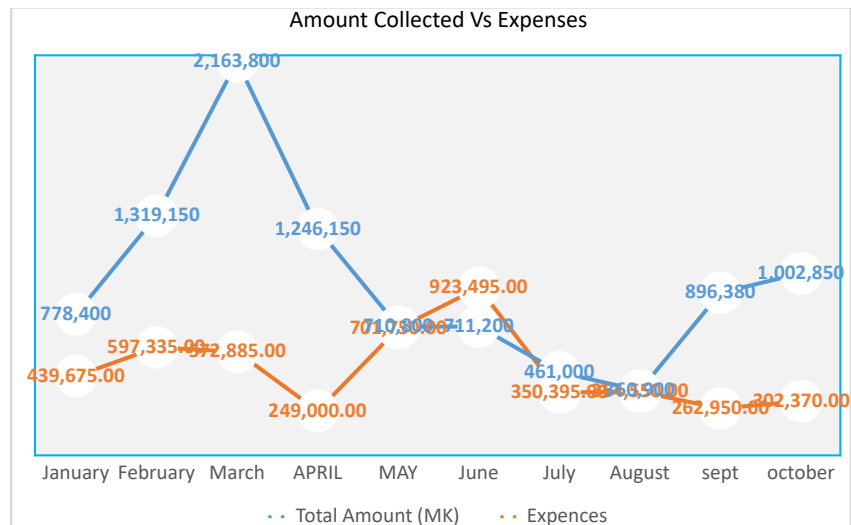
Amount Collected Vs Expenses

2,163,800
1,319,150
1,246,150
778,400
710,800
711,200
461,000
896,380
1,002,850
923,495.00
597,335.00
572,885.00
439,675.00
701,750.00
249,000.00
350,395.00
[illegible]
262,950.00
302,370.00

January February March APRIL MAY June July August sept october

Total Amount (MK) Expences